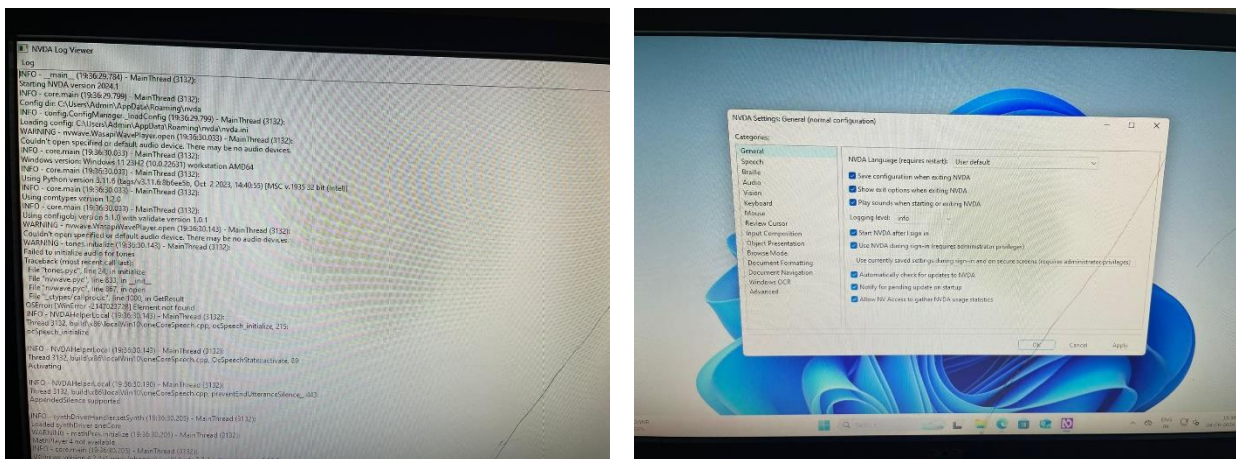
NVDA Log Viewer
Log
INFO - __main__ (19:36:29.784) - MainThread (3132):
Starting NVDA version 2024.1
INFO - core.main (19:36:29.799) - MainThread (3132):
Config dir: C:\Users\Admin\AppData\Roaming\nvda
INFO - config.ConfigManager._loadConfig (19:36:29.799) - MainThread (3132):
Loading config: C:\Users\Admin\AppData\Roaming\nvda\nvda.ini
WARNING - nvwave.WasapiWavePlayer.open (19:36:30.033) - MainThread (3132):
Couldn't open specified or default audio device. There may be no audio devices.
INFO - core.main (19:36:30.033) - MainThread (3132):
Windows version: Windows 11 23H2 (10.0.22631) workstation AMD64
INFO - core.main (19:36:30.033) - MainThread (3132):
Using Python version 3.11.9 (tags/v3.11.6:8b6ee5b, Oct 2 2023, 14:40:55) [MSC v.1935 32 bit (Intel)]
INFO - core.main (19:36:30.033) - MainThread (3132):
Using comtypes version 1.2.0
INFO - core.main (19:36:30.033) - MainThread (3132):
Using configobj version 5.1.0 with validate version 1.0.1
WARNING - nvwave.WasapiWavePlayer.open (19:36:30.143) - MainThread (3132):
Couldn't open specified or default audio device. There may be no audio devices.
WARNING - tones.initialize (19:36:30.143) - MainThread (3132):
Failed to initialize audio for tones
Traceback (most recent call last):
File "tones.pyc", line 24, in initialize
File "nvwave.pyc", line 633, in __init__
File "nvwave.pyc", line 867, in open
File "_ctypes/callproc", line 1000, in GetResult
OSError: [WinError -2147023728] Element not found
INFO - NVDAHelperLocal (19:36:30.143) - MainThread (3132):
Thread 3132, build\x86\localWin10\oneCoreSpeech.cpp, ocSpeech_initialize, 213:
ocSpeech_initialize

INFO - NVDAHelperLocal (19:36:30.143) - MainThread (3132):
Thread 3132, build\x86\localWin10\oneCoreSpeech.cpp, OcSpeechState::activate, 89
Activating

INFO - NVDAHelperLocal (19:36:30.190) - MainThread (3132):
Thread 3132, build\x86\localWin10\oneCoreSpeech.cpp, preventEndUtteranceSilence, 443:
AppendedSilence supported

INFO - synthDriverHandler.setSynth (19:36:30.205) - MainThread (3132):
Loaded synthDriver oneCore
WARNING - mathPres.initialize (19:36:30.205) - MainThread (3132):
MathPlayer 4 not available
INFO - core.main (19:36:30.205) - MainThread (3132):

NVDA Settings: General (normal configuration)
Categories:
General
Speech
Braille
Audio
Vision
Keyboard
Mouse
Review Cursor
Input Composition
Object Presentation
Browse Mode
Document Formatting
Document Navigation
Windows OCR
Advanced
NVDA Language (requires restart): User default
Save configuration when exiting NVDA
Show exit options when exiting NVDA
Play sounds when starting or exiting NVDA
Logging level: info
Start NVDA after I sign in
Use NVDA during sign-in (requires administrator privileges)
Use currently saved settings during sign-in and on secure screens (requires administrator privileges)
Automatically check for updates to NVDA
Notify for pending update on startup
Allow NV Access to gather NVDA usage statistics
OK
Cancel
Apply